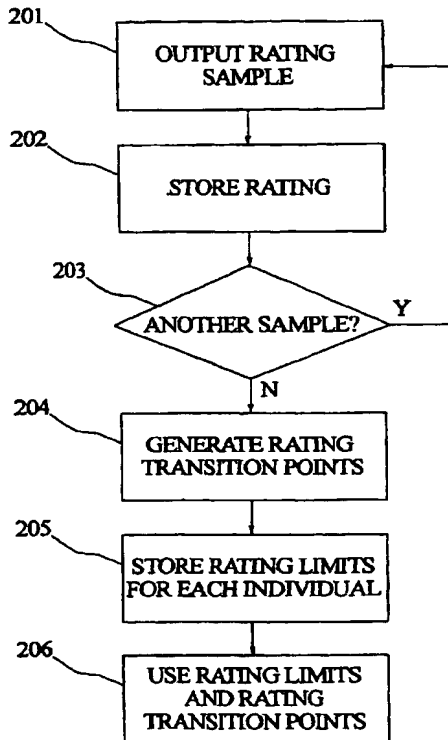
201
OUTPUT RATING SAMPLE

202
STORE RATING

203
ANOTHER SAMPLE?
Y
N

204
GENERATE RATING TRANSITION POINTS

205
STORE RATING LIMITS FOR EACH INDIVIDUAL

206
USE RATING LIMITS AND RATING TRANSITION POINTS